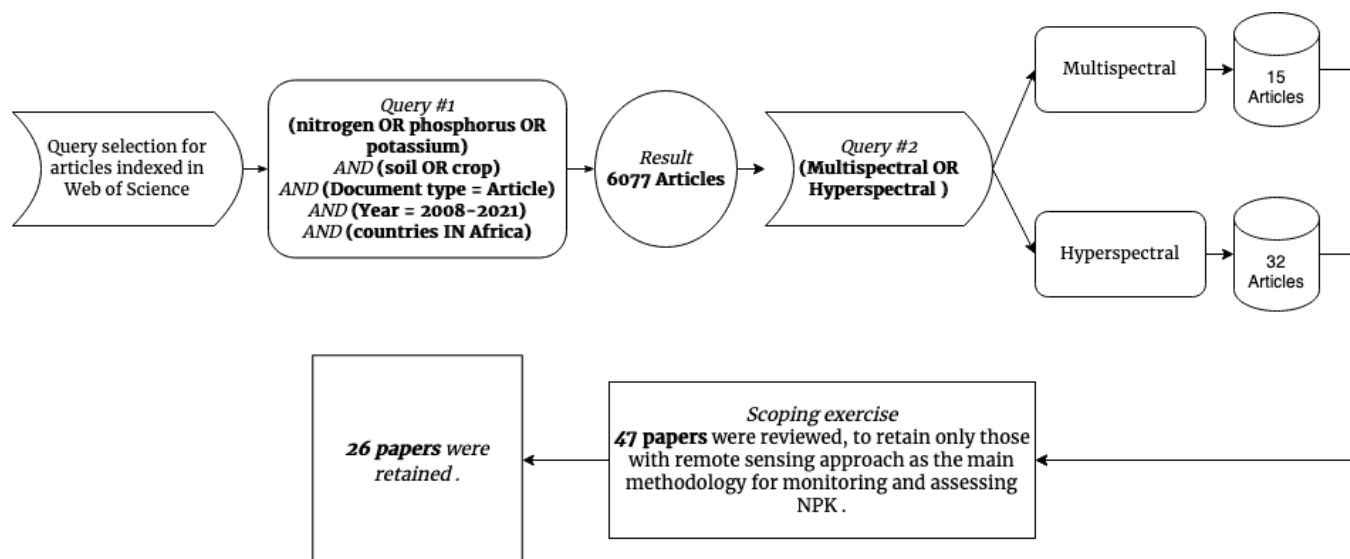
Query selection for articles indexed in Web of Science

Query #1
(nitrogen OR phosphorus OR potassium)
AND (soil OR crop)
AND (Document type = Article)
AND (Year = 2008-2021)
AND (countries IN Africa)

Result
6077 Articles

Query #2
(Multispectral OR Hyperspectral )

Multispectral

15 Articles

Hyperspectral

32 Articles

Scoping exercise
47 papers were reviewed, to retain only those with remote sensing approach as the main methodology for monitoring and assessing NPK .

26 papers were retained .